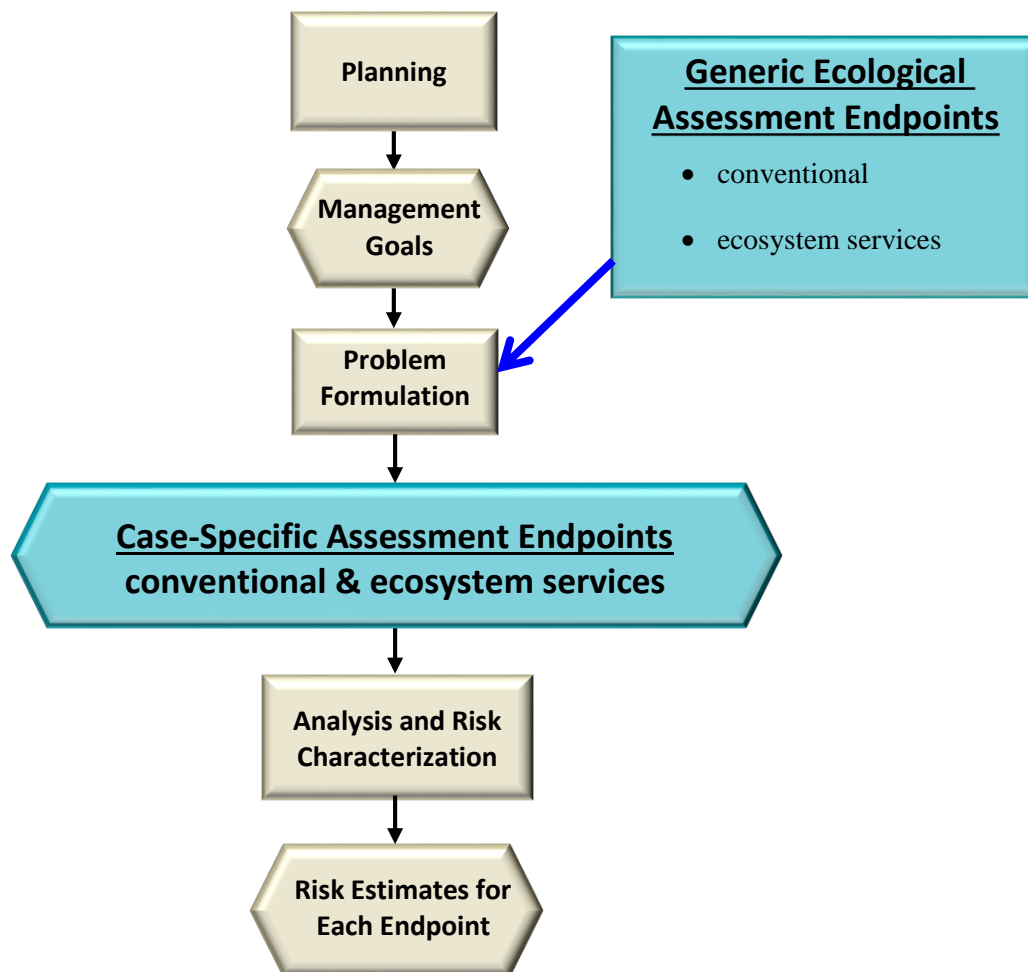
Planning

Management Goals

Generic Ecological Assessment Endpoints

- conventional
- ecosystem services

Problem Formulation

Case-Specific Assessment Endpoints
conventional & ecosystem services

Analysis and Risk Characterization

Risk Estimates for Each Endpoint